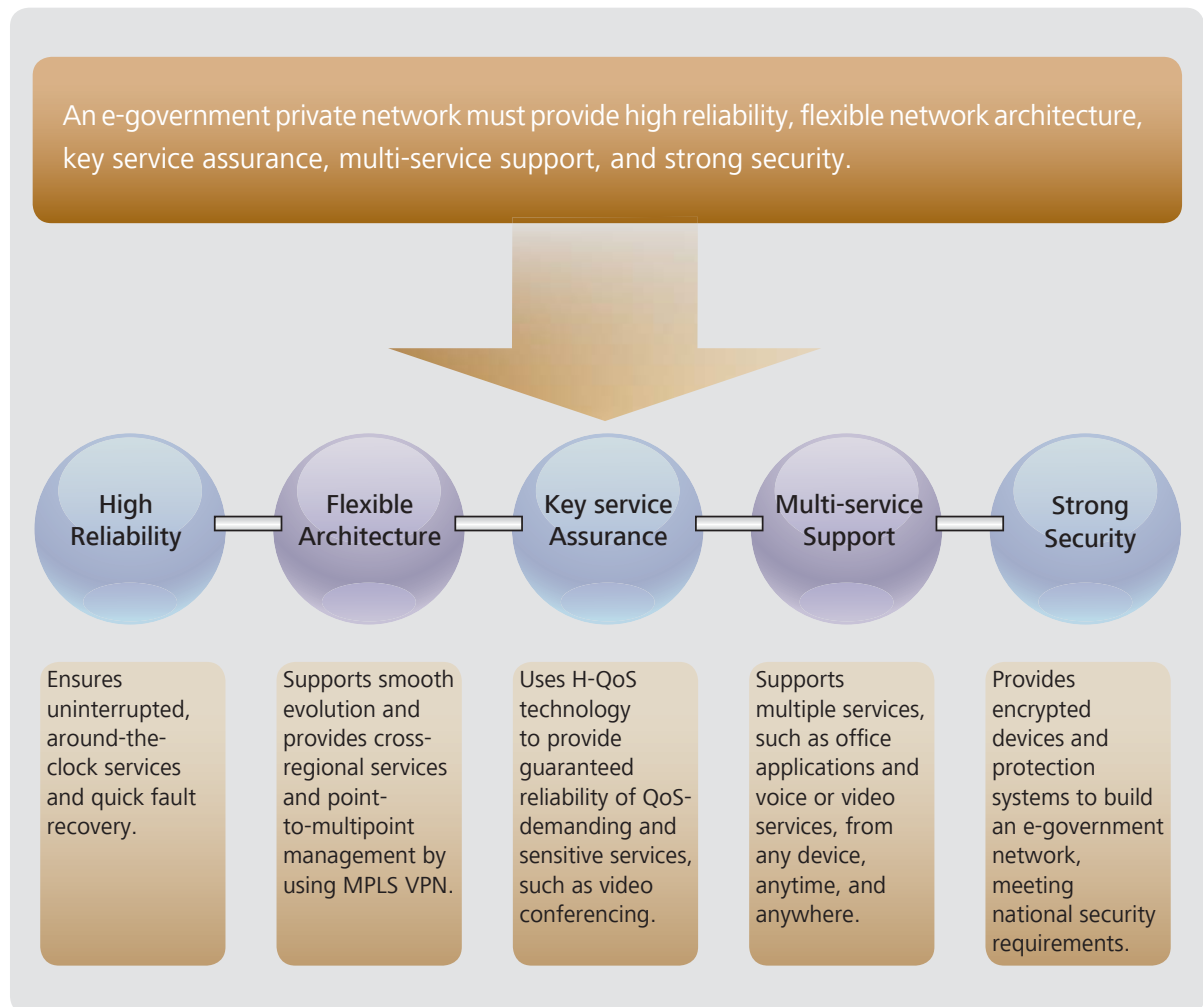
An e-government private network must provide high reliability, flexible network architecture, key service assurance, multi-service support, and strong security.

High Reliability

Flexible Architecture

Key service Assurance

Multi-service Support

Strong Security

Ensures uninterrupted, around-the-clock services and quick fault recovery.

Supports smooth evolution and provides cross-regional services and point-to-multipoint management by using MPLS VPN.

Uses H-QoS technology to provide guaranteed reliability of QoS-demanding and sensitive services, such as video conferencing.

Supports multiple services, such as office applications and voice or video services, from any device, anytime, and anywhere.

Provides encrypted devices and protection systems to build an e-government network, meeting national security requirements.